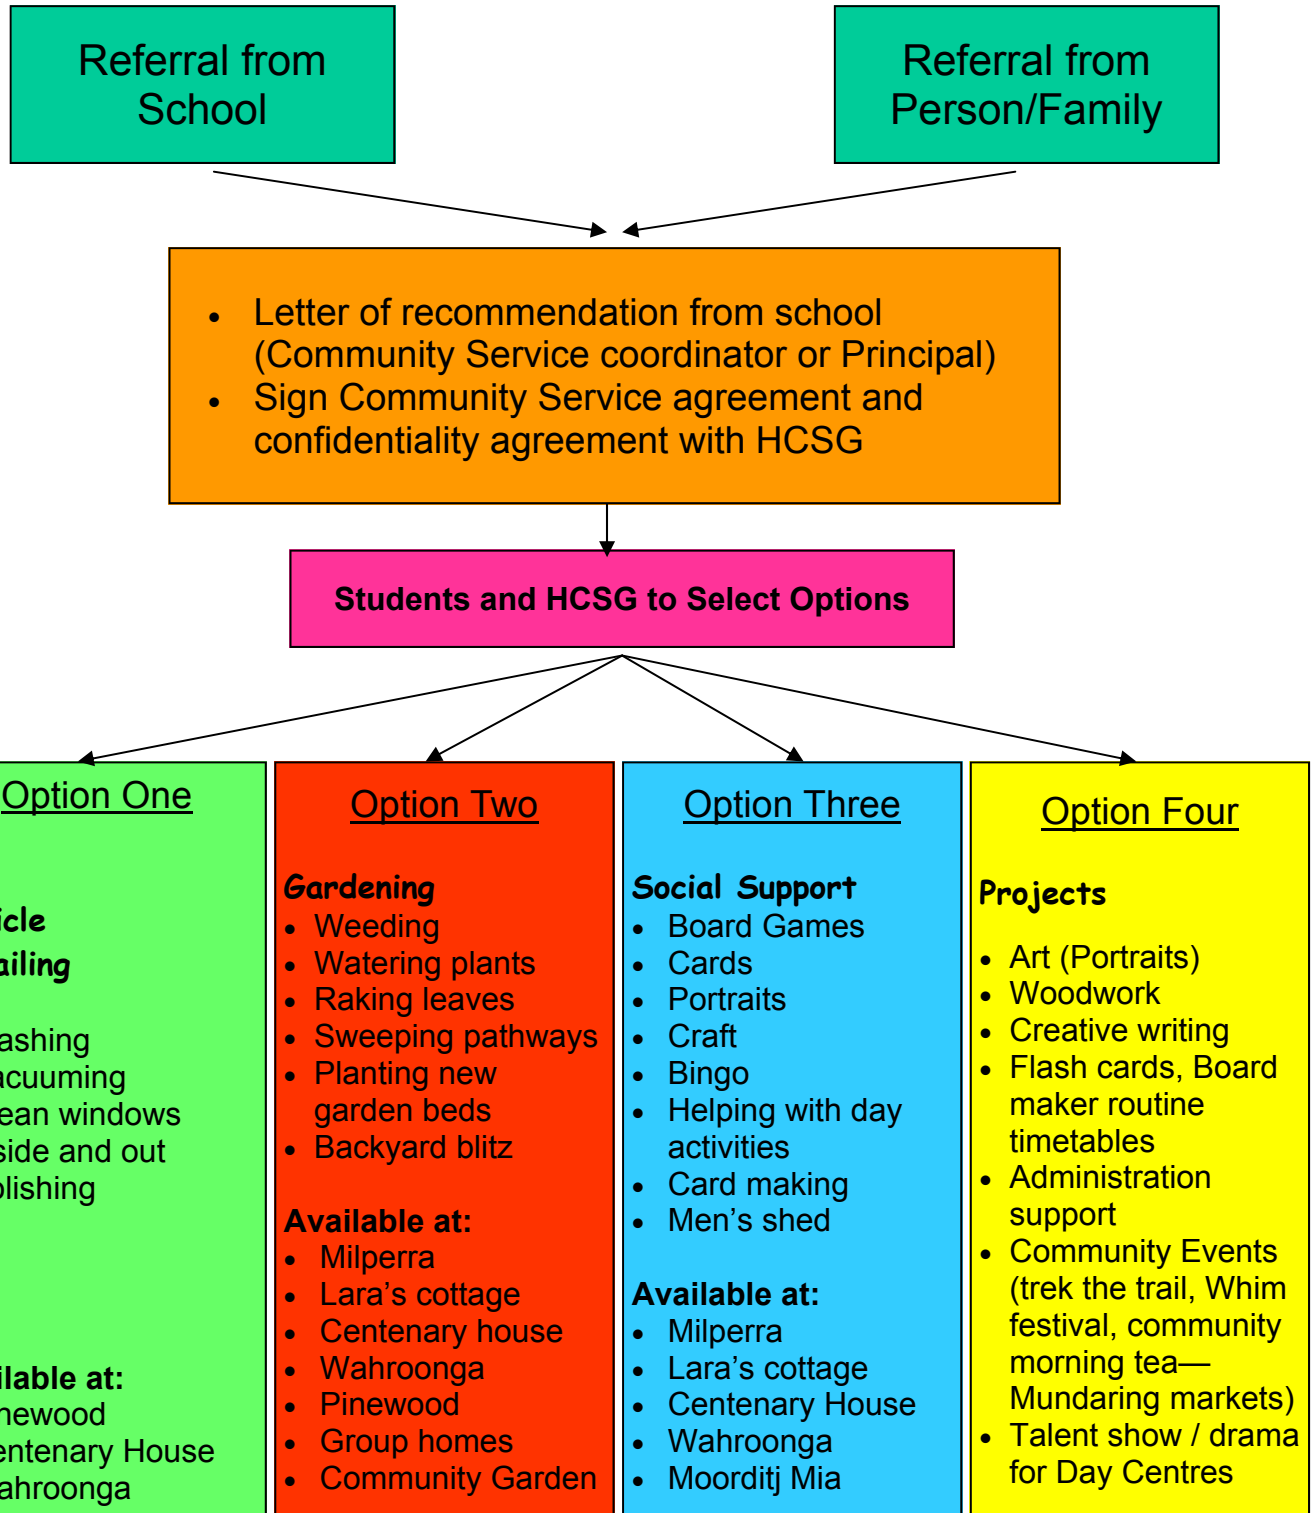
Referral from School

Referral from Person/Family

- Letter of recommendation from school (Community Service coordinator or Principal)
- Sign Community Service agreement and confidentiality agreement with HCSG

Students and HCSG to Select Options

Option One

icle
ailing

ashing
acuuming
ean windows
side and out
lishing

ilable at:
newood
entenary House
ahroonga

Option Two

Gardening
- Weeding
- Watering plants
- Raking leaves
- Sweeping pathways
- Planting new garden beds
- Backyard blitz

Available at:
- Milperra
- Lara's cottage
- Centenary house
- Wahroonga
- Pinewood
- Group homes
- Community Garden

Option Three

Social Support
- Board Games
- Cards
- Portraits
- Craft
- Bingo
- Helping with day activities
- Card making
- Men's shed

Available at:
- Milperra
- Lara's cottage
- Centenary House
- Wahroonga
- Moorditj Mia

Option Four

Projects
- Art (Portraits)
- Woodwork
- Creative writing
- Flash cards, Board maker routine timetables
- Administration support
- Community Events (trek the trail, Whim festival, community morning tea—Mundaring markets)
- Talent show / drama for Day Centres